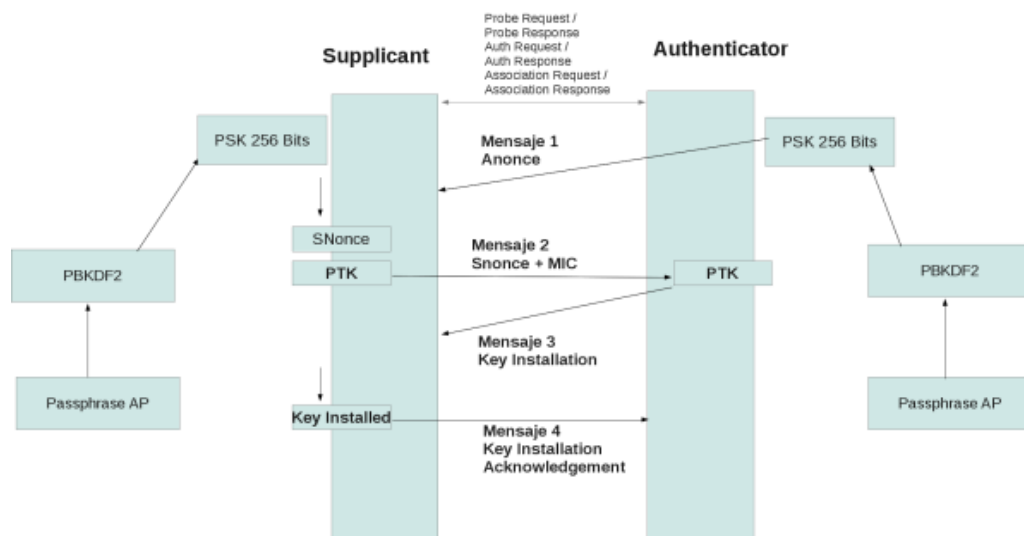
Probe Request /
Probe Response
Auth Request /
Auth Response
Association Request /
Association Response

Supplicant

Authenticator

PSK 256 Bits

Mensaje 1
Anonce

PSK 256 Bits

SNonce

PTK

Mensaje 2
Snonce + MIC

PTK

PBKDF2

PBKDF2

Mensaje 3
Key Installation

Passphrase AP

Key Installed

Mensaje 4
Key Installation
Acknowledgement

Passphrase AP